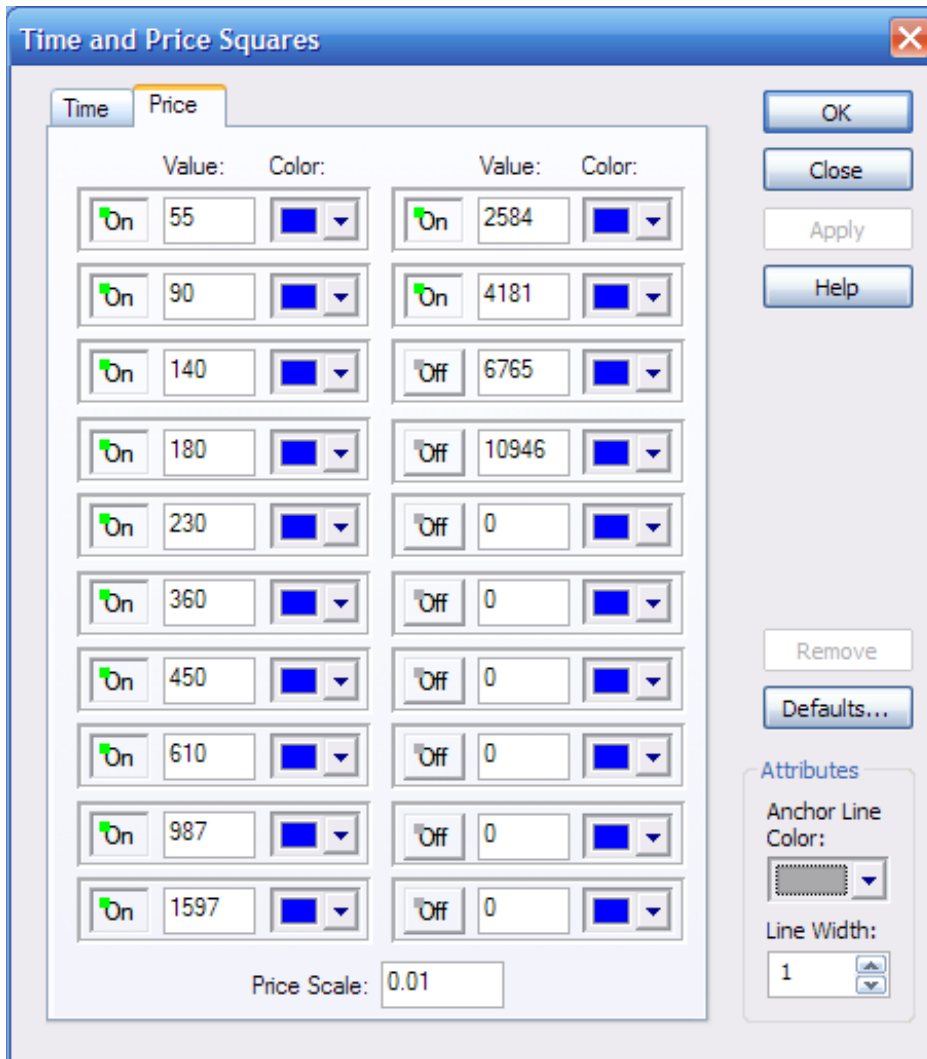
Time and Price Squares

Time Price

| Value: | Color: | Value: | Color: |
|---|---|---|---|
| On 55 | | On 2584 | |
| On 90 | | On 4181 | |
| On 140 | | Off 6765 | |
| On 180 | | Off 10946 | |
| On 230 | | Off 0 | |
| On 360 | | Off 0 | |
| On 450 | | Off 0 | |
| On 610 | | Off 0 | |
| On 987 | | Off 0 | |
| On 1597 | | Off 0 | |

Price Scale: 0.01

OK
Close
Apply
Help
Remove
Defaults...
Attributes
Anchor Line Color:
Line Width:
1